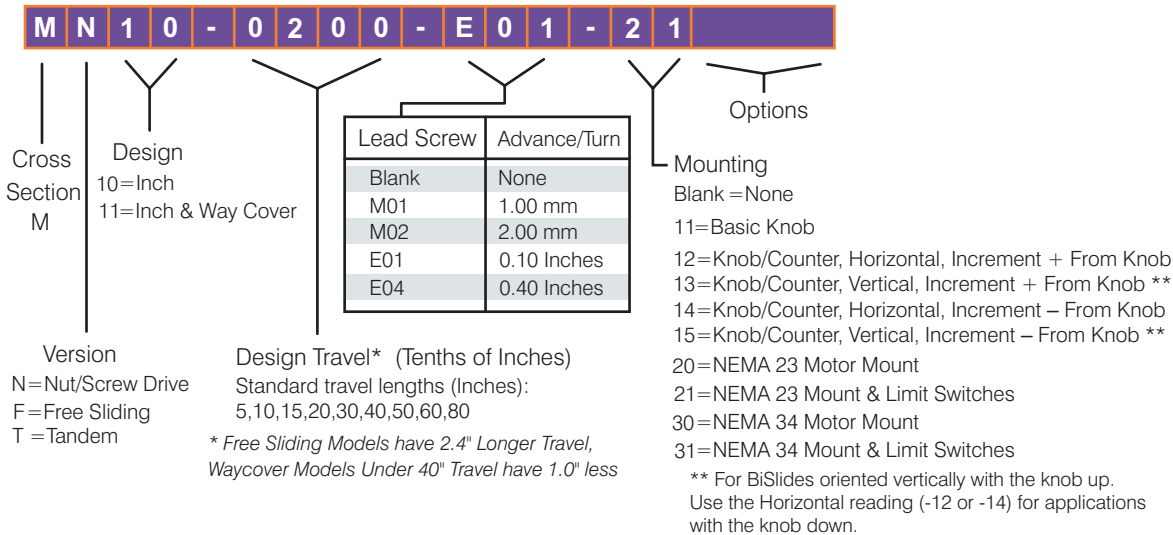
M N 1 0 - 0 2 0 0 - E 0 1 - 2 1

Options

Cross Section M

Design
10=Inch
11=Inch & Way Cover

| Lead Screw | Advance/Turn |
|---|---|
| Blank | None |
| M01 | 1.00 mm |
| M02 | 2.00 mm |
| E01 | 0.10 Inches |
| E04 | 0.40 Inches |

Mounting
Blank =None
11=Basic Knob
12=Knob/Counter, Horizontal, Increment + From Knob
13=Knob/Counter, Vertical, Increment + From Knob **
14=Knob/Counter, Horizontal, Increment – From Knob
15=Knob/Counter, Vertical, Increment – From Knob **
20=NEMA 23 Motor Mount
21=NEMA 23 Mount & Limit Switches
30=NEMA 34 Motor Mount
31=NEMA 34 Mount & Limit Switches
** For BiSlides oriented vertically with the knob up. Use the Horizontal reading (-12 or -14) for applications with the knob down.

Version
N=Nut/Screw Drive
F=Free Sliding
T =Tandem

Design Travel* (Tenths of Inches)
Standard travel lengths (Inches):
5,10,15,20,30,40,50,60,80
* Free Sliding Models have 2.4" Longer Travel, Waycover Models Under 40" Travel have 1.0" less